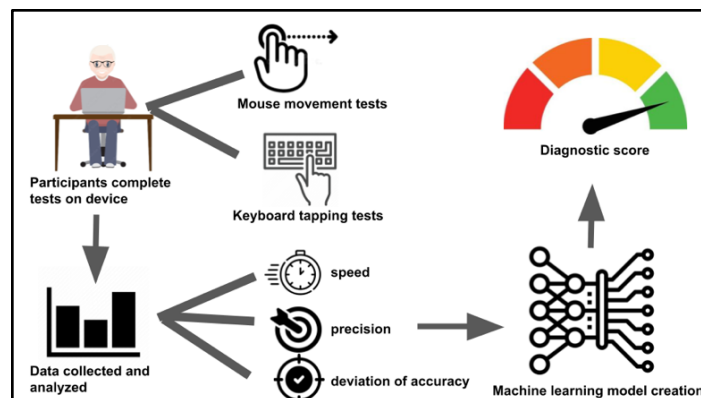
Mouse movement tests

Participants complete tests on device

Keyboard tapping tests

Diagnostic score

speed

precision

deviation of accuracy

Data collected and analyzed

Machine learning model creation